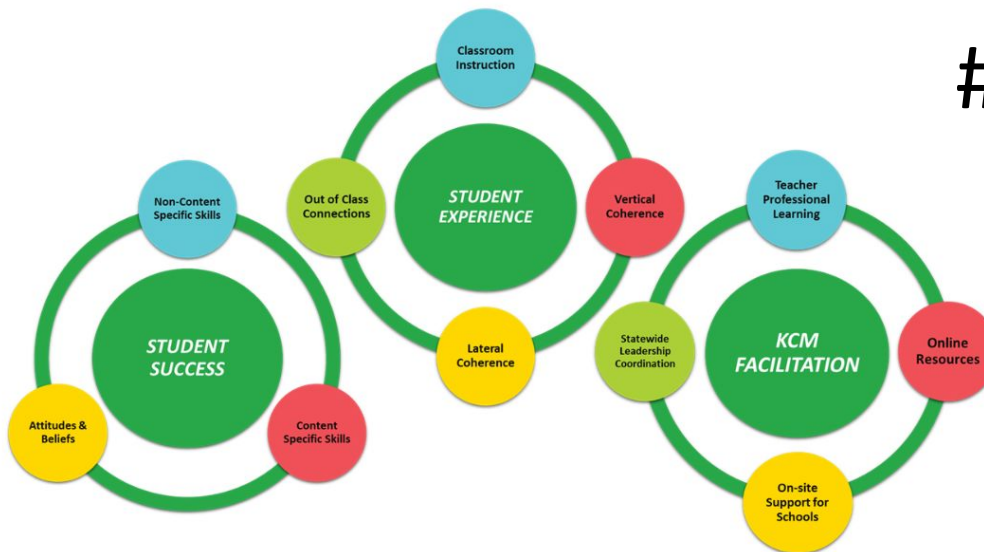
Classroom Instruction

Out of Class Connections

STUDENT EXPERIENCE

Vertical Coherence

Lateral Coherence

Non-Content Specific Skills

STUDENT SUCCESS

Attitudes & Beliefs

Content Specific Skills

Teacher Professional Learning

Statewide Leadership Coordination

KCM FACILITATION

Online Resources

On-site Support for Schools

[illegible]